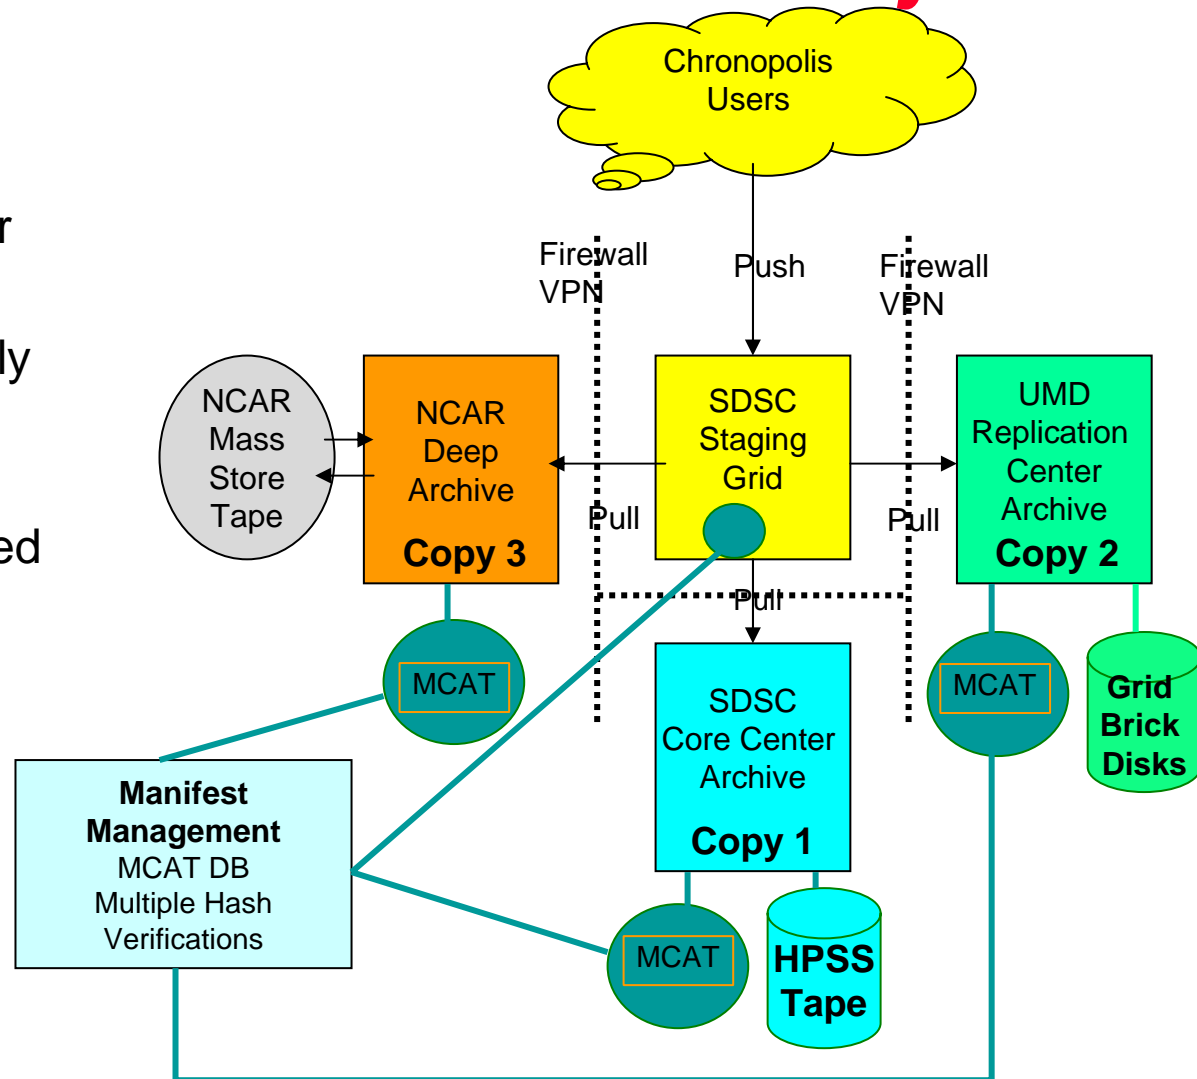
r

ly

ed

Chronopolis Users

Firewall VPN

Push

Firewall VPN

NCAR Mass Store Tape

NCAR Deep Archive

Copy 3

SDSC Staging Grid

Pull

Pull

UMD Replication Center Archive

Copy 2

Pull

MCAT

MCAT

Grid Brick Disks

Manifest Management
MCAT DB
Multiple Hash Verifications

SDSC Core Center Archive

Copy 1

MCAT

HPSS Tape